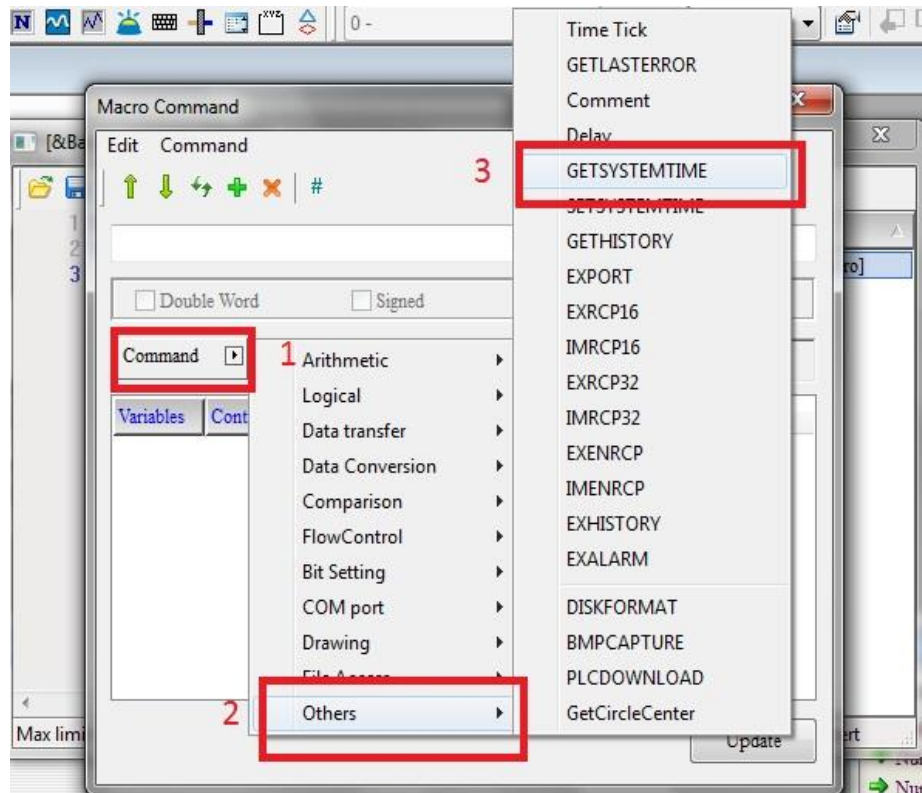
0 -

Macro Command

[&Ba

Edit Command

#

1
2
3

Double Word
Signed

Command

Variables
Cont

Max limi

1
Arithmetic
Logical
Data transfer
Data Conversion
Comparison
FlowControl
Bit Setting
COM port
Drawing
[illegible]
2
Others

Time Tick
GETLASTERROR
Comment
Delay
3
GETSYSTEMTIME
SETSYSTEMTIME
GETHISTORY
EXPORT
EXRCP16
IMRCP16
EXRCP32
IMRCP32
EXENRCP
IMENRCP
EXHISTORY
EXALARM
DISKFORMAT
BMPCAPTURE
PLCDOWNLOAD
GetCircleCenter

Update

ro]

ert

Nu